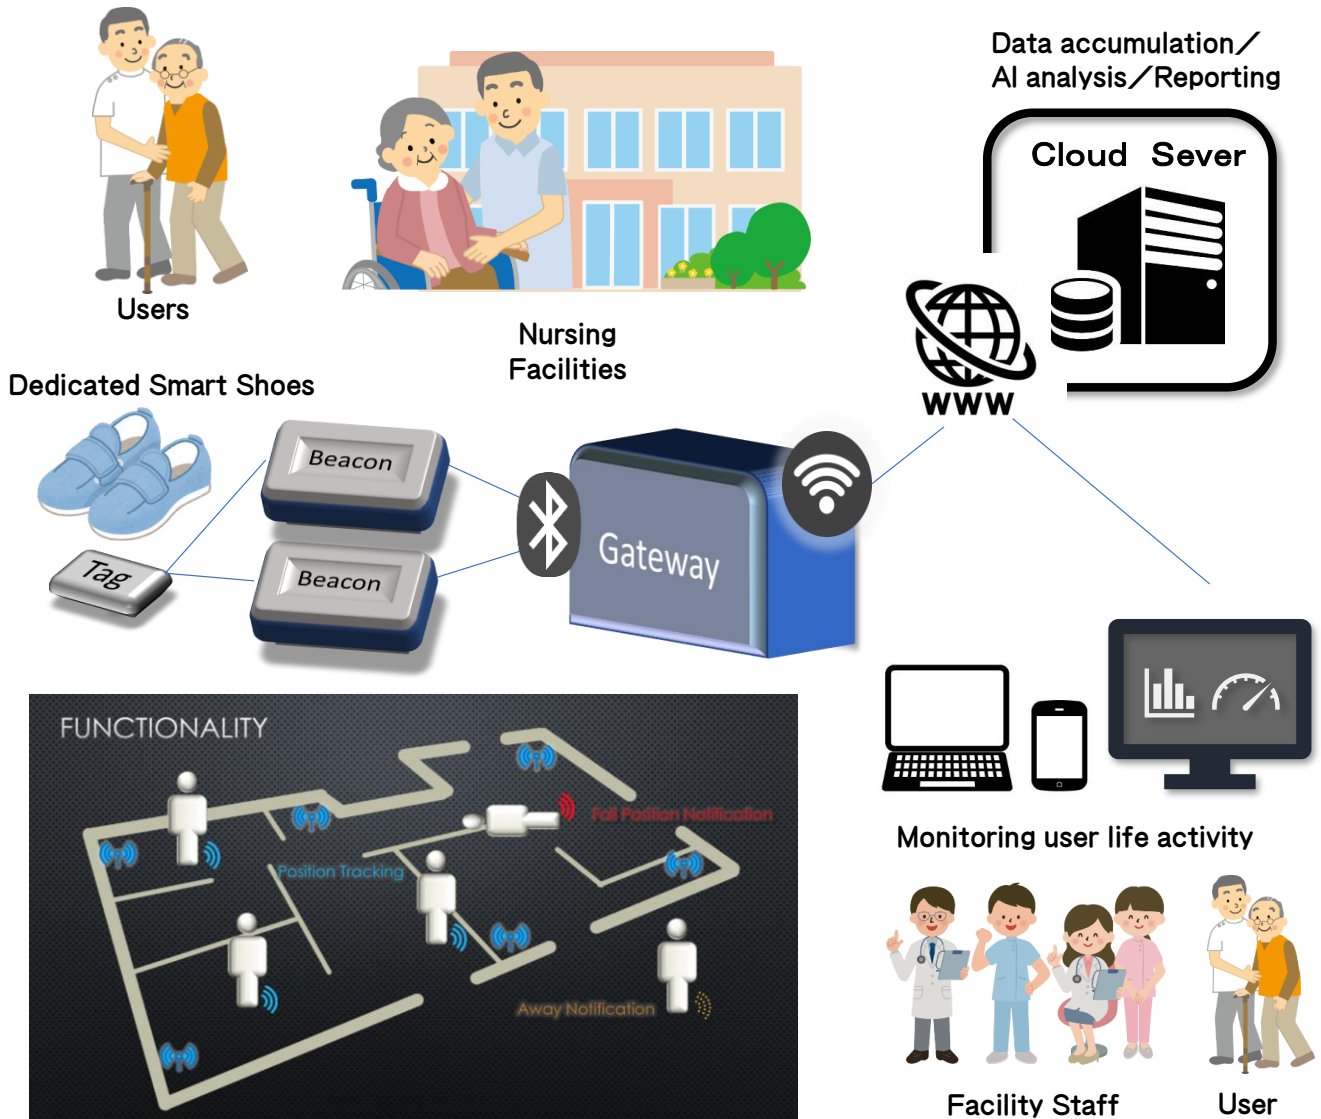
Users

Nursing Facilities

Data accumulation／AI analysis／Reporting

Cloud Sever

WWW

Dedicated Smart Shoes

Beacon

Beacon

Tag

Gateway

FUNCTIONALITY

Fall Position Notification

Position Tracking

Away Notification

Monitoring user life activity

Facility Staff

User